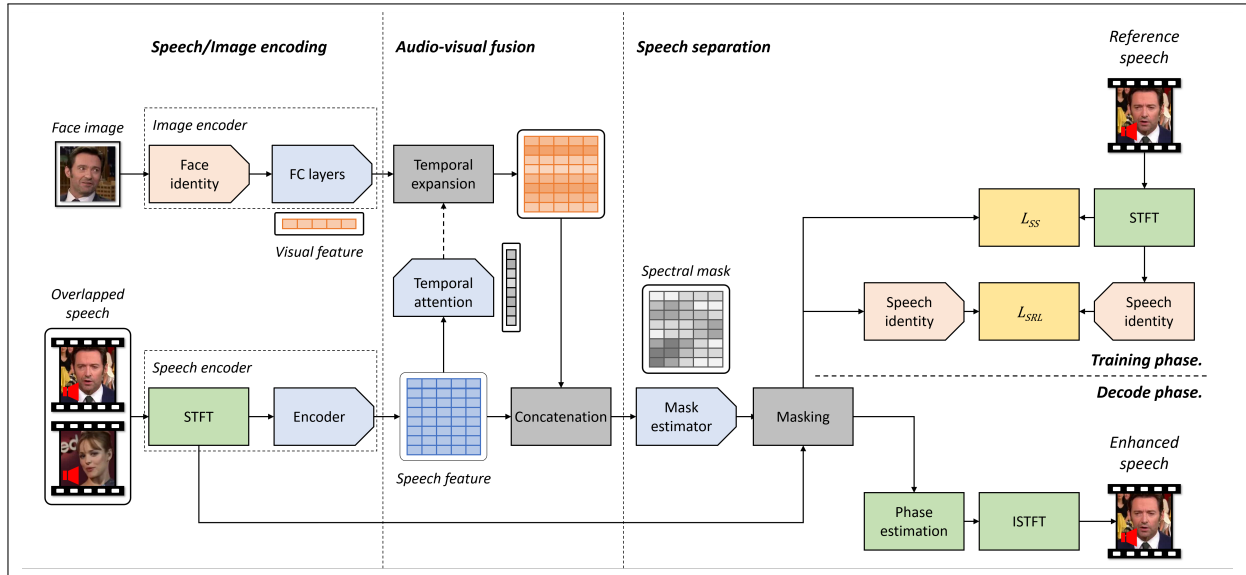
Speech/Image encoding

Audio-visual fusion

Speech separation

Reference speech

Face image

Image encoder

Face identity

FC layers

Temporal expansion

Visual feature

$L_{SS}$

STFT

Spectral mask

Temporal attention

Overlapped speech

Speech identity

$L_{SRL}$

Speech identity

Training phase.

Decode phase.

Speech encoder

STFT

Encoder

Concatenation

Mask estimator

Masking

Enhanced speech

Speech feature

Phase estimation

ISTFT